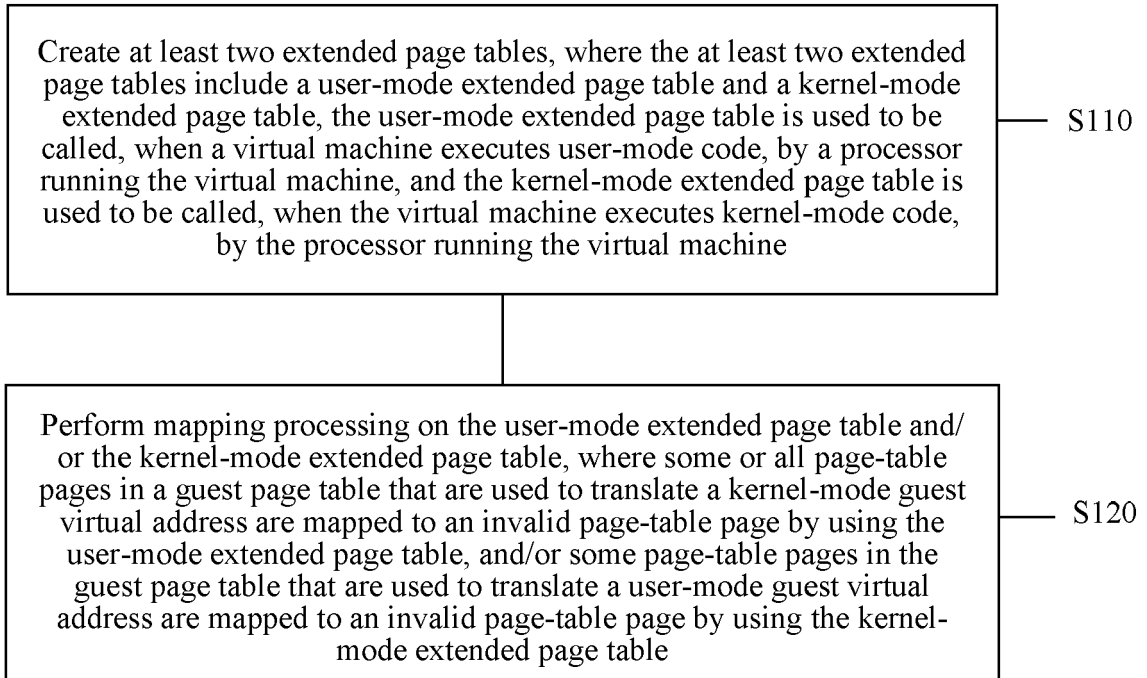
Create at least two extended page tables, where the at least two extended page tables include a user-mode extended page table and a kernel-mode extended page table, the user-mode extended page table is used to be called, when a virtual machine executes user-mode code, by a processor running the virtual machine, and the kernel-mode extended page table is used to be called, when the virtual machine executes kernel-mode code, by the processor running the virtual machine

S110

Perform mapping processing on the user-mode extended page table and/ or the kernel-mode extended page table, where some or all page-table pages in a guest page table that are used to translate a kernel-mode guest virtual address are mapped to an invalid page-table page by using the user-mode extended page table, and/or some page-table pages in the guest page table that are used to translate a user-mode guest virtual address are mapped to an invalid page-table page by using the kernel-mode extended page table

S120